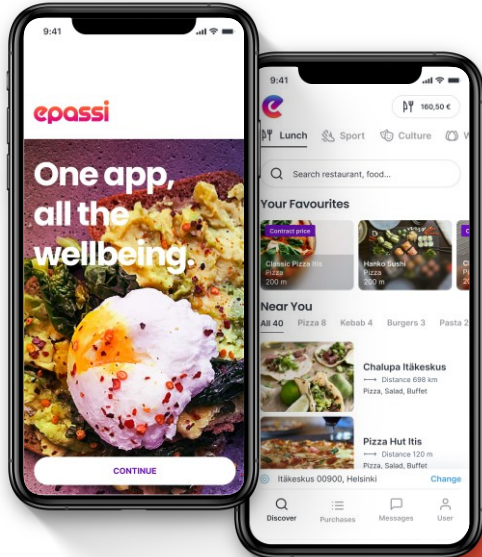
9:41

epassi

One app, all the wellbeing.

CONTINUE

9:41

160,50 €

Lunch Sport Culture W

Search restaurant, food...

Your Favourites

Contract price

Classic Pizza Itis
Pizza
200 m

Hanko Sushi
Pizza
200 m

Near You

All 40 Pizza 8 Kebab 4 Burgers 3 Pasta 2

Chalupa Itäkeskus
Distance 698 km
Pizza, Salad, Buffet

Pizza Hut Itis
Distance 120 m
Pizza, Salad, Buffet

Itäkeskus 00900, Helsinki Change

Discover Purchases Messages User